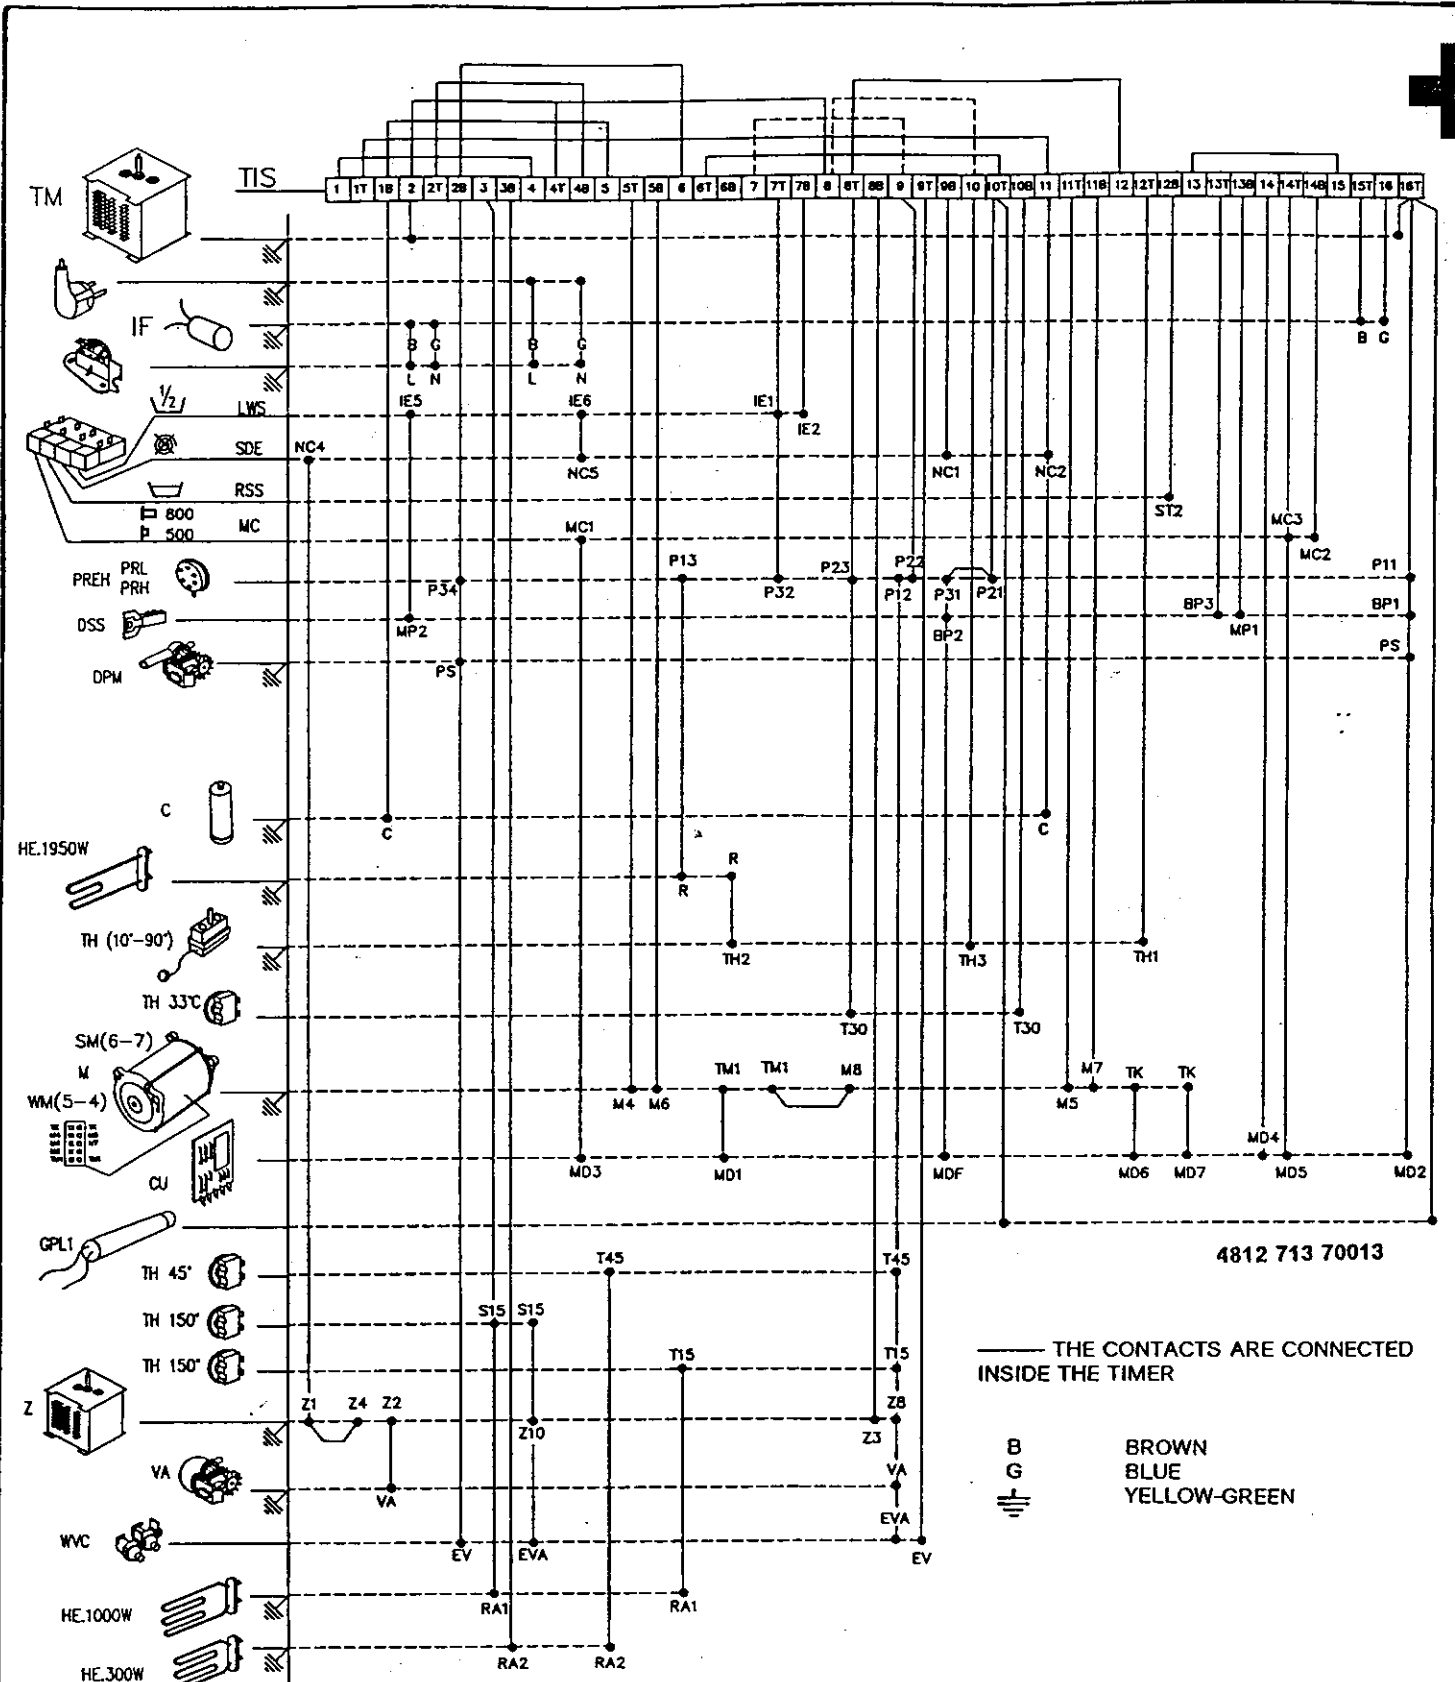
TIS

| 1 | 1T | 1B | 2 | 2T | 2B | 3 | 3B | 4 | 4T | 4B | 5 | 5T | 5B | 6 | 6T | 6B | 7 | 7T | 7B | 8 | 8T | 8B | 9 | 9T | 9B | 10 | 10T | 10B | 11 | 11T | 11B | 12 | 12T | 12B | 13 | 13T | 13B | 14 | 14T | 14B | 15 | 15T | 16 | 16T |
|---|---|---|---|---|---|---|---|---|---|---|---|---|---|---|---|---|---|---|---|---|---|---|---|---|---|---|---|---|---|---|---|---|---|---|---|---|---|---|---|---|---|---|---|---|

TM

IF

B G L N B G L N

B G

$\frac{1}{2}$ LWS IE5 IE6 IE1 IE2

SDE NC4 NC5 NC1 NC2

RSS ST2

800 500 MC MC1 MC3 MC2

PREH PRL PRH P34 P13 P32 P23 P22 P12 P31 P21 P11

DSS MP2 BP2 BP3 MP1 BP1

DPM PS PS

C C C

HE.1950W R R

TH (10°–90°) TH2 TH3 TH1

TH 33°C T30 T30

SM(6–7) M WM(5–4) M4 M6 TM1 TM1 M8 M5 M7 TK TK

CU MD3 MD1 MDF MD6 MD7 MD4 MD5 MD2

GPL1

4812 713 70013

TH 45° T45 T45

TH 150° S15 S15

TH 150° T15 T15

THE CONTACTS ARE CONNECTED INSIDE THE TIMER

Z Z1 Z4 Z2 Z10 Z3 Z8

VA VA VA

B BROWN
G BLUE
YELLOW-GREEN

WVC EV EVA EVA EV

HE.1000W RA1 RA1

HE.300W RA2 RA2